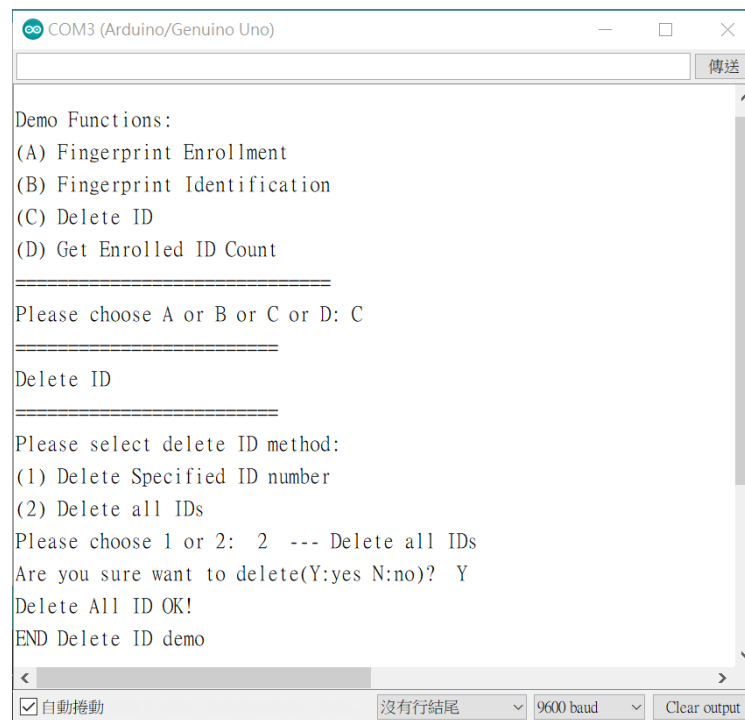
COM3 (Arduino/Genuino Uno)

傳送

Demo Functions:
(A) Fingerprint Enrollment
(B) Fingerprint Identification
(C) Delete ID
(D) Get Enrolled ID Count
==============================
Please choose A or B or C or D: C
=========================
Delete ID
=========================
Please select delete ID method:
(1) Delete Specified ID number
(2) Delete all IDs
Please choose 1 or 2: 2 --- Delete all IDs
Are you sure want to delete(Y:yes N:no)? Y
Delete All ID OK!
END Delete ID demo

自動捲動
沒有行結尾
9600 baud
Clear output